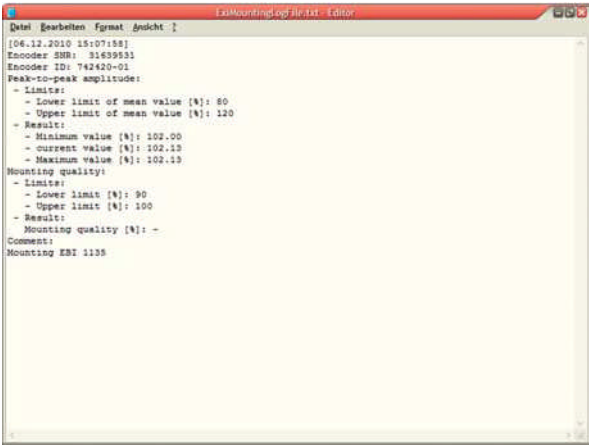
ExiMountingLogFile.txt - Editor

Datei Bearbeiten Format Ansicht ?

[06.12.2010 15:07:58]
Encoder SNR: 31659531
Encoder ID: 742420-01
Peak-to-peak amplitude:
- Limits:
- Lower limit of mean value [%]: 80
- Upper limit of mean value [%]: 120
- Result:
- Minimum value [%]: 102.00
- current value [%]: 102.13
- Maximum value [%]: 102.13
Mounting quality:
- Limits:
- Lower limit [%]: 90
- Upper limit [%]: 100
- Result:
Mounting quality [%]: -
Comment:
Mounting EBI 1135